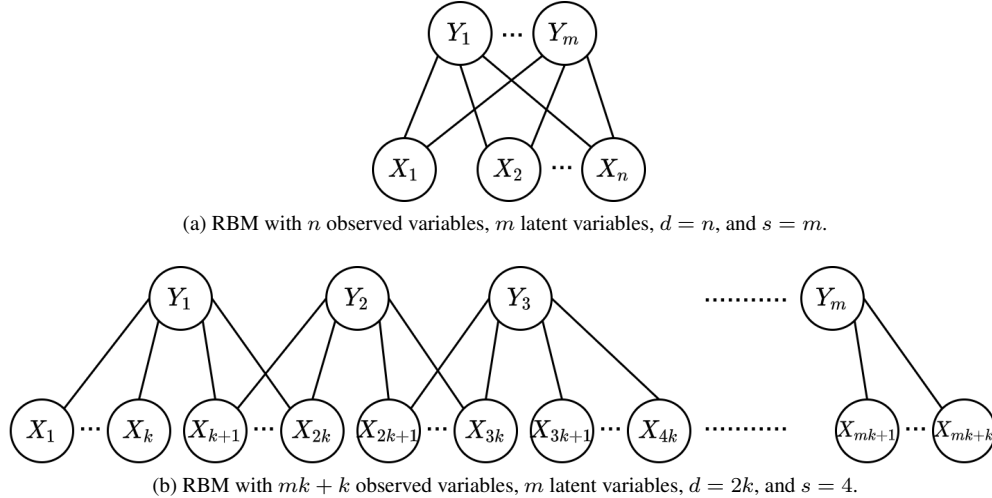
$Y_1$ ··· $Y_m$

$X_1$ $X_2$ ··· $X_n$

(a) RBM with $n$ observed variables, $m$ latent variables, $d = n$, and $s = m$.

$Y_1$ $Y_2$ $Y_3$ ·········· $Y_m$

$X_1$ ··· $X_k$ $X_{k+1}$ ··· $X_{2k}$ $X_{2k+1}$ ··· $X_{3k}$ $X_{3k+1}$ ··· $X_{4k}$ ·········· $X_{mk+1}$ ··· $X_{mk+k}$

(b) RBM with $mk + k$ observed variables, $m$ latent variables, $d = 2k$, and $s = 4$.